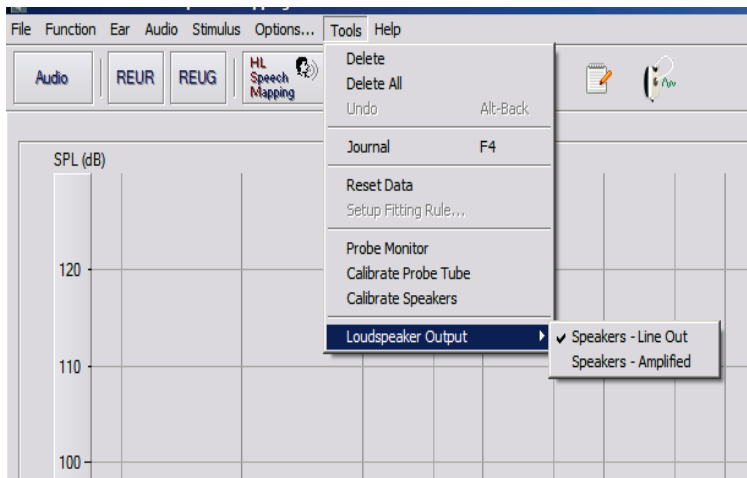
File Function Ear Audio Stimulus Options... Tools Help

Audio REUR REUG HL Speech Mapping

Delete
Delete All
Undo Alt-Back

Journal F4

Reset Data
Setup Fitting Rule...

Probe Monitor
Calibrate Probe Tube
Calibrate Speakers

Loudspeaker Output

✓ Speakers - Line Out
Speakers - Amplified

SPL (dB)

120

110

100